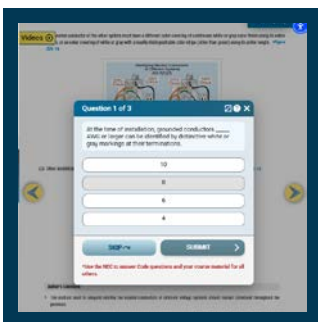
Videos

Question 1 of 3

At the time of installation, grounded conductors ____ AWG or larger can be identified by distinctive white or gray markings at their terminations.

10

8

6

4

SKIP

SUBMIT

*Use the NEC to answer Code questions and your course material for all others.